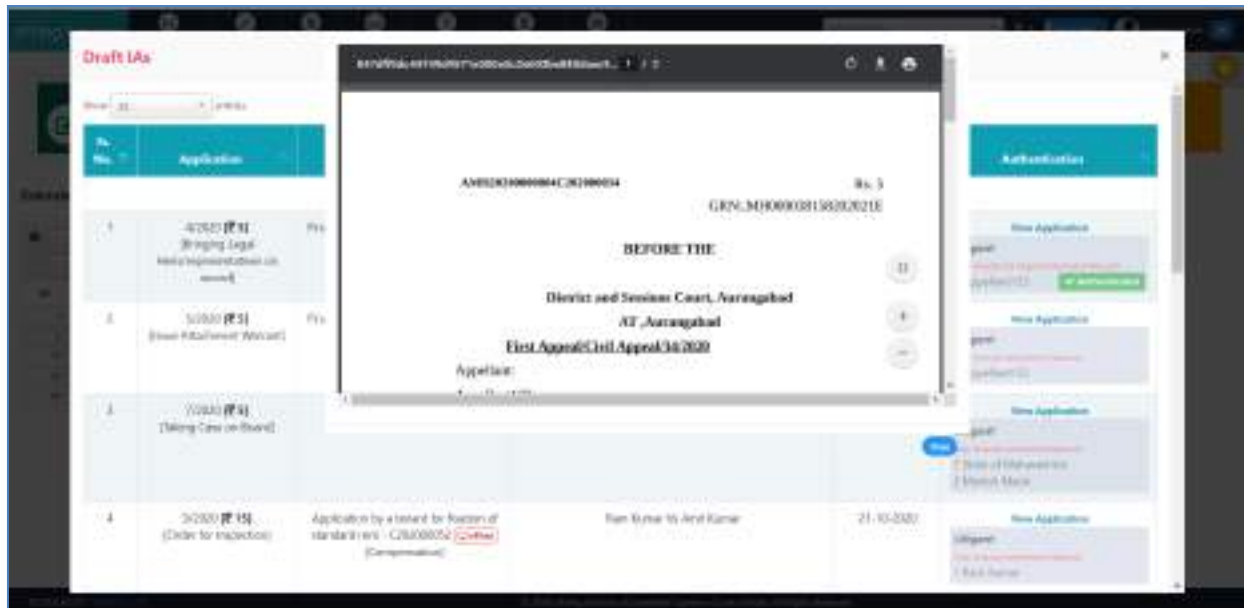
Draft IAs

Show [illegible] entries

| Sr. No. | Application | | Authentication |
|---|---|---|---|
| 1 | 4/2020 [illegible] (Bringing Legal Heirs/representatives on record) | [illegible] | View Application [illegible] Authenticated |
| 2 | 5/2020 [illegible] (Issue Attachment Warrant) | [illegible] | View Application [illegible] |
| 3 | 7/2020 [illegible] (Taking Case on Board) | | View Application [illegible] 2 State of Maharashtra 2 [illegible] |
| 4 | 3/2020 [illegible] (Order for inspection) | Application by a tenant for fixation of standard rent - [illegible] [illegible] (Compensation) | Ram Kumar Vs Amit Kumar | 21-10-2020 | View Application Litigant: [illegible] 1 Ram Kumar |

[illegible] 1 / 3

AN0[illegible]C202000034

Rs. 5

GRN.MH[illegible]E

BEFORE THE

District and Sessions Court, Aurangabad

AT ,Aurangabad

First Appeal/Civil Appeal/34/2020

Appellant:

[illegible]

File